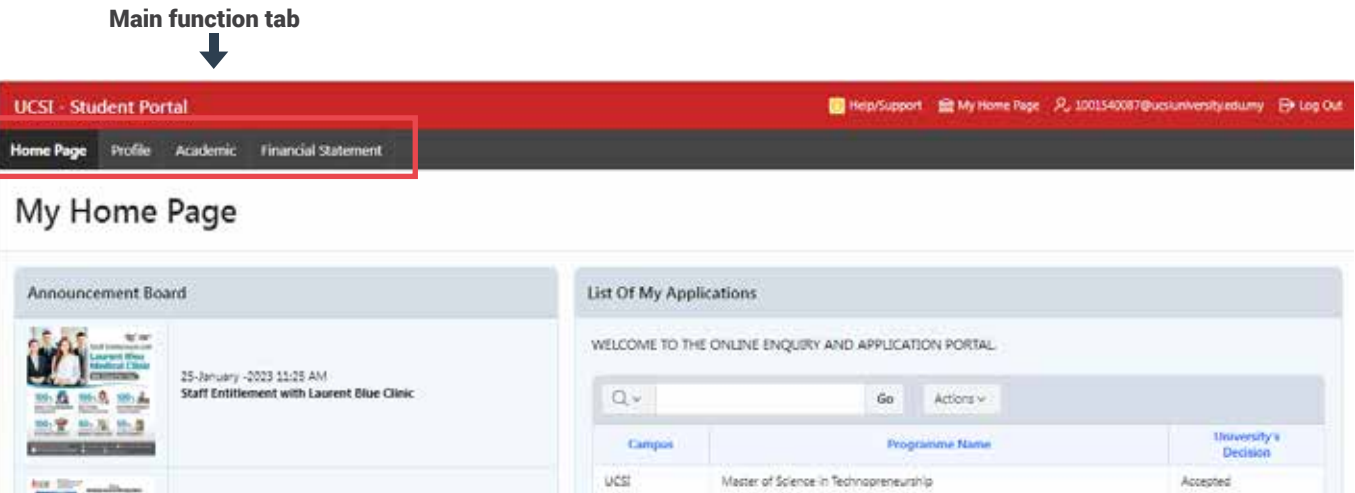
Main function tab

UCSI - Student Portal

Help/Support My Home Page 1001540087@ucsiuniversity.edu.my Log Out

Home Page Profile Academic Financial Statement

My Home Page

Announcement Board

Laurent Bleu Medical Clinic

25-January -2023 11:25 AM
Staff Entitlement with Laurent Blue Clinic

List Of My Applications

WELCOME TO THE ONLINE ENQUIRY AND APPLICATION PORTAL.

Go Actions

| Campus | Programme Name | University's Decision |
|---|---|---|
| UCSI | Master of Science in Technopreneurship | Accepted |